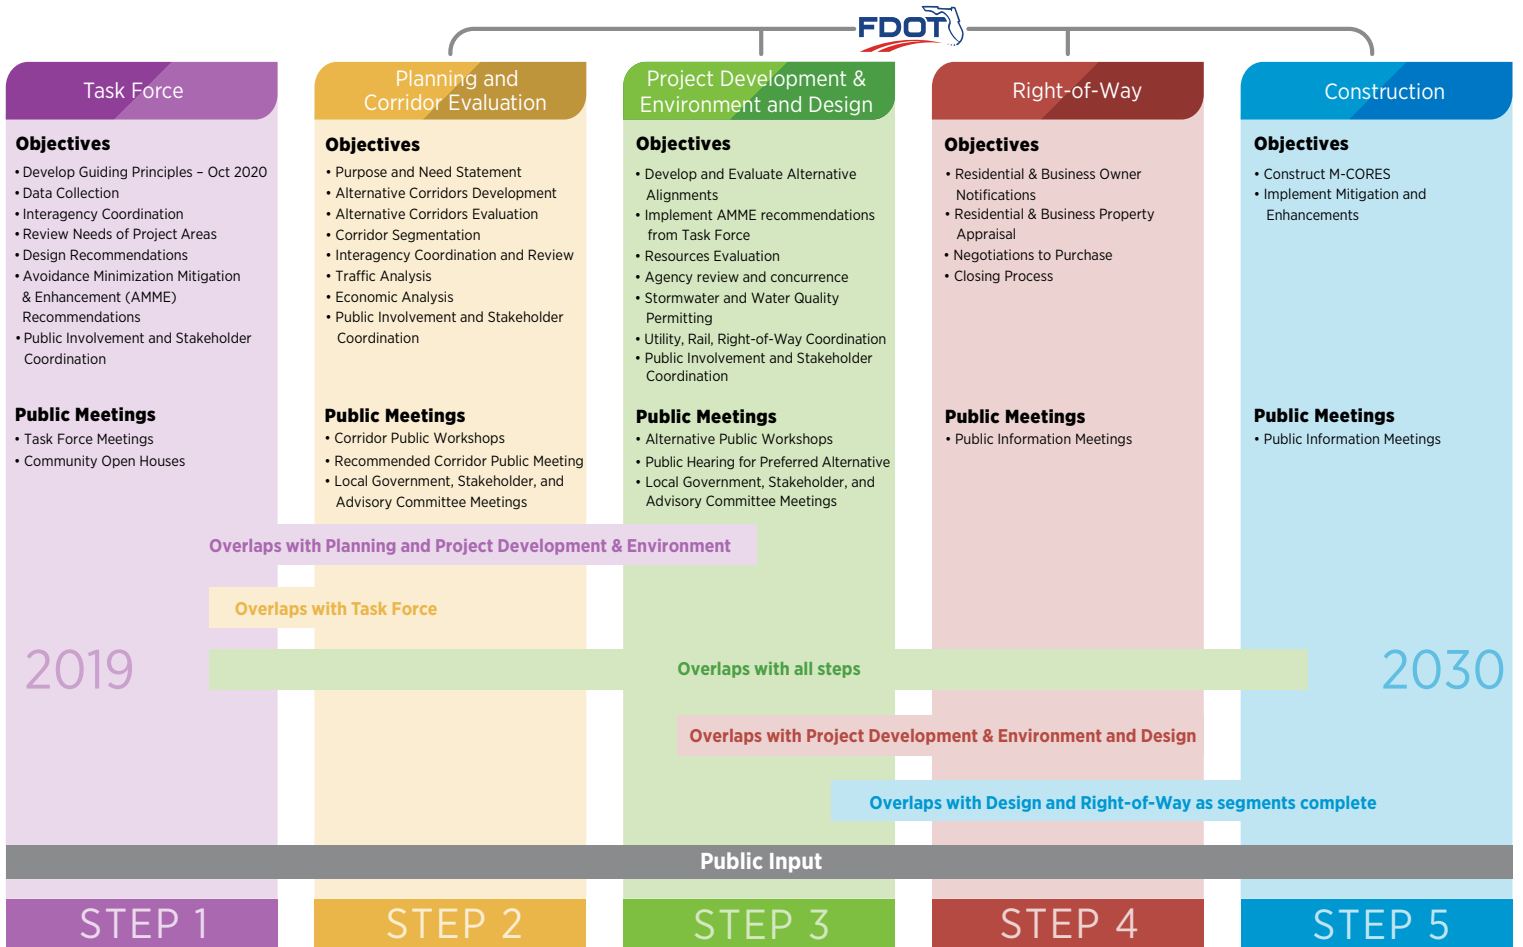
FDOT

Task Force

Objectives
• Develop Guiding Principles – Oct 2020
• Data Collection
• Interagency Coordination
• Review Needs of Project Areas
• Design Recommendations
• Avoidance Minimization Mitigation & Enhancement (AMME) Recommendations
• Public Involvement and Stakeholder Coordination

Public Meetings
• Task Force Meetings
• Community Open Houses

Planning and Corridor Evaluation

Objectives
• Purpose and Need Statement
• Alternative Corridors Development
• Alternative Corridors Evaluation
• Corridor Segmentation
• Interagency Coordination and Review
• Traffic Analysis
• Economic Analysis
• Public Involvement and Stakeholder Coordination

Public Meetings
• Corridor Public Workshops
• Recommended Corridor Public Meeting
• Local Government, Stakeholder, and Advisory Committee Meetings

Project Development & Environment and Design

Objectives
• Develop and Evaluate Alternative Alignments
• Implement AMME recommendations from Task Force
• Resources Evaluation
• Agency review and concurrence
• Stormwater and Water Quality Permitting
• Utility, Rail, Right-of-Way Coordination
• Public Involvement and Stakeholder Coordination

Public Meetings
• Alternative Public Workshops
• Public Hearing for Preferred Alternative
• Local Government, Stakeholder, and Advisory Committee Meetings

Right-of-Way

Objectives
• Residential & Business Owner Notifications
• Residential & Business Property Appraisal
• Negotiations to Purchase
• Closing Process

Public Meetings
• Public Information Meetings

Construction

Objectives
• Construct M-CORES
• Implement Mitigation and Enhancements

Public Meetings
• Public Information Meetings

Overlaps with Planning and Project Development & Environment

Overlaps with Task Force

2019

Overlaps with all steps

2030

Overlaps with Project Development & Environment and Design

Overlaps with Design and Right-of-Way as segments complete

Public Input

STEP 1

STEP 2

STEP 3

STEP 4

STEP 5